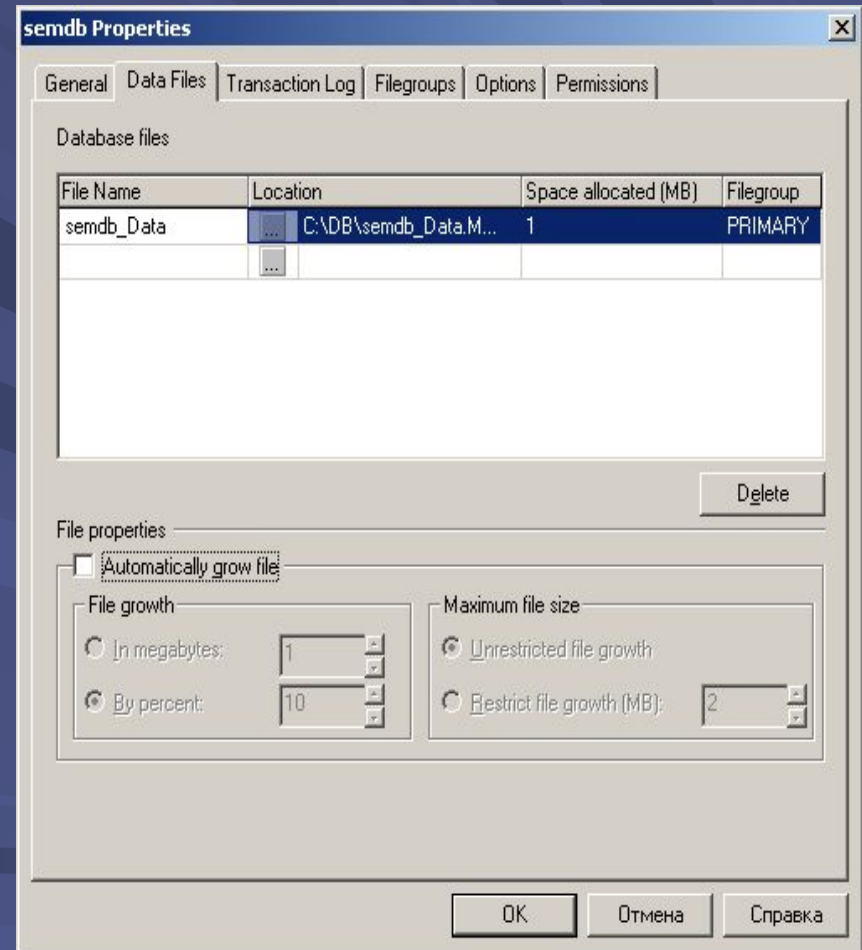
semdb Properties

General | Data Files | Transaction Log | Filegroups | Options | Permissions

Database files

| File Name | Location | Space allocated (MB) | Filegroup |
|---|---|---|---|
| semdb_Data | ... C:\DB\semdb_Data.M... | 1 | PRIMARY |
| | ... | | |

Delete

File properties

Automatically grow file

File growth

In megabytes: 1

By percent: 10

Maximum file size

Unrestricted file growth

Restrict file growth (MB): 2

OK | Отмена | Справка